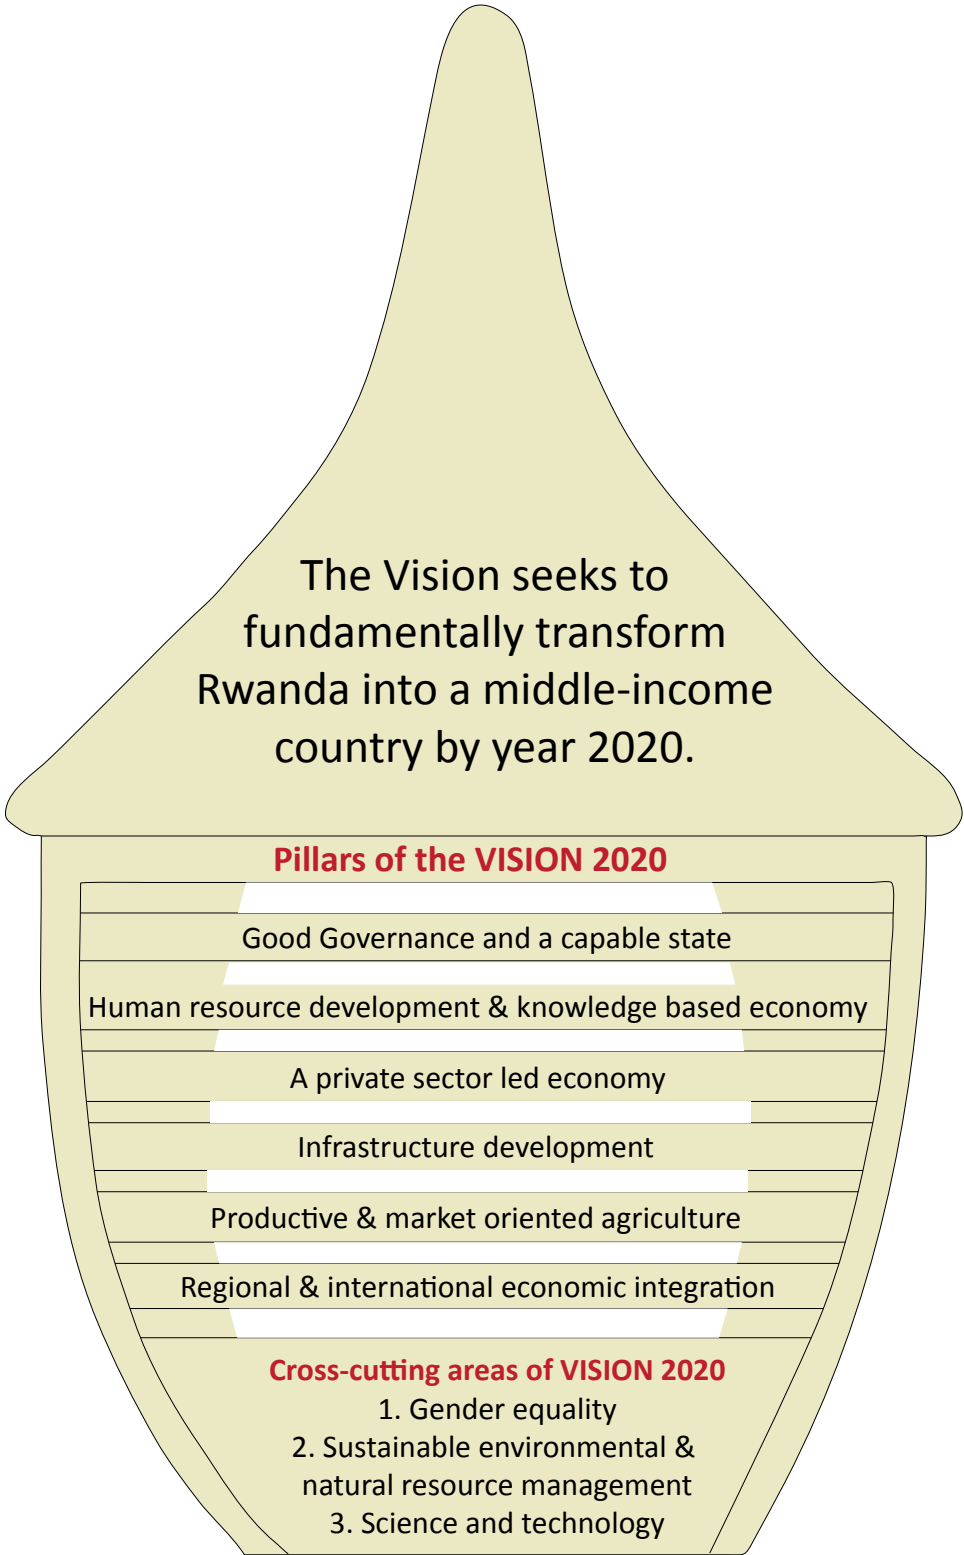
The Vision seeks to fundamentally transform Rwanda into a middle-income country by year 2020.

Pillars of the VISION 2020

Good Governance and a capable state

Human resource development & knowledge based economy

A private sector led economy

Infrastructure development

Productive & market oriented agriculture

Regional & international economic integration

Cross-cutting areas of VISION 2020
1. Gender equality
2. Sustainable environmental & natural resource management
3. Science and technology